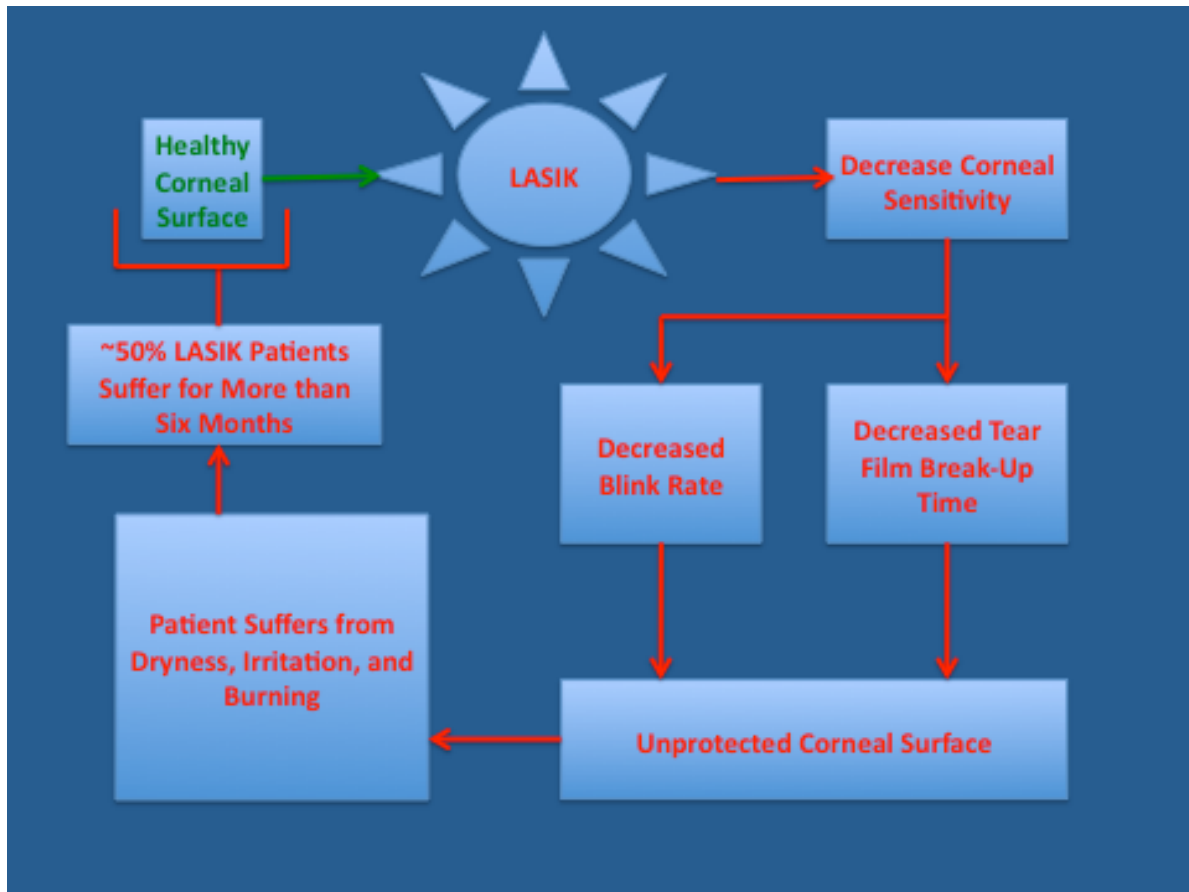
Healthy Corneal Surface

LASIK

Decrease Corneal Sensitivity

~50% LASIK Patients Suffer for More than Six Months

Decreased Blink Rate

Decreased Tear Film Break-Up Time

Patient Suffers from Dryness, Irritation, and Burning

Unprotected Corneal Surface